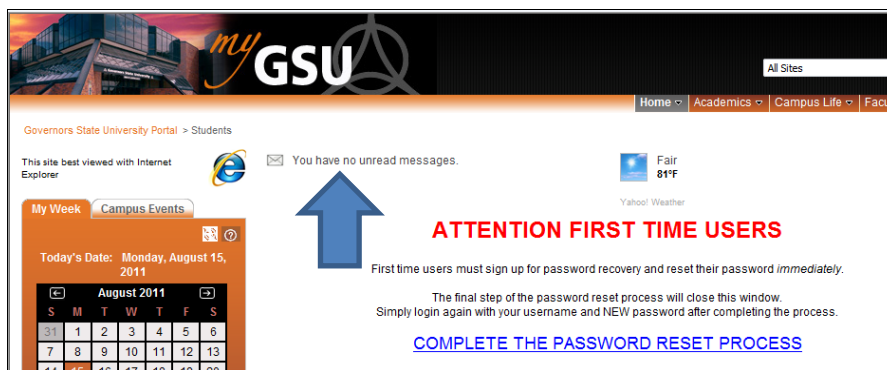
myGSU

All Sites

Home | Academics | Campus Life | Facu

Governors State University Portal > Students

This site best viewed with Internet Explorer

You have no unread messages.

Fair
81°F

Yahoo! Weather

My Week | Campus Events

Today's Date: Monday, August 15, 2011

August 2011

| S | M | T | W | T | F | S |
|---|---|---|---|---|---|---|
| 31 | 1 | 2 | 3 | 4 | 5 | 6 |
| 7 | 8 | 9 | 10 | 11 | 12 | 13 |
| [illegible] | 15 | 16 | 17 | 18 | 19 | 20 |

ATTENTION FIRST TIME USERS

First time users must sign up for password recovery and reset their password *immediately*.

The final step of the password reset process will close this window.
Simply login again with your username and NEW password after completing the process.

COMPLETE THE PASSWORD RESET PROCESS